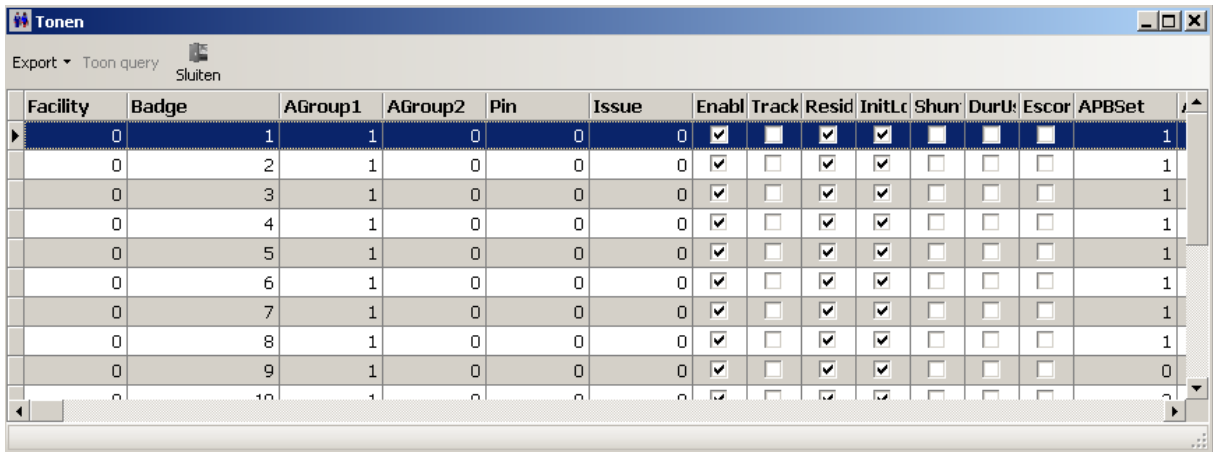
Tonen

Export ▾ Toon query Sluiten

| Facility | Badge | AGroup1 | AGroup2 | Pin | Issue | Enabl | Track | Resid | InitLc | Shun | DurU | Escor | APBSet |
|---|---|---|---|---|---|---|---|---|---|---|---|---|---|
| 0 | 1 | 1 | 0 | 0 | 0 | ☑ | ☐ | ☑ | ☑ | ☐ | ☐ | ☐ | 1 |
| 0 | 2 | 1 | 0 | 0 | 0 | ☑ | ☐ | ☑ | ☑ | ☐ | ☐ | ☐ | 1 |
| 0 | 3 | 1 | 0 | 0 | 0 | ☑ | ☐ | ☑ | ☑ | ☐ | ☐ | ☐ | 1 |
| 0 | 4 | 1 | 0 | 0 | 0 | ☑ | ☐ | ☑ | ☑ | ☐ | ☐ | ☐ | 1 |
| 0 | 5 | 1 | 0 | 0 | 0 | ☑ | ☐ | ☑ | ☑ | ☐ | ☐ | ☐ | 1 |
| 0 | 6 | 1 | 0 | 0 | 0 | ☑ | ☐ | ☑ | ☑ | ☐ | ☐ | ☐ | 1 |
| 0 | 7 | 1 | 0 | 0 | 0 | ☑ | ☐ | ☑ | ☑ | ☐ | ☐ | ☐ | 1 |
| 0 | 8 | 1 | 0 | 0 | 0 | ☑ | ☐ | ☑ | ☑ | ☐ | ☐ | ☐ | 1 |
| 0 | 9 | 1 | 0 | 0 | 0 | ☑ | ☐ | ☑ | ☑ | ☐ | ☐ | ☐ | 0 |
| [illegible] | 10 | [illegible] | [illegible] | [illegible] | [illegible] | ☑ | ☐ | ☑ | ☑ | ☐ | ☐ | ☐ | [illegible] |